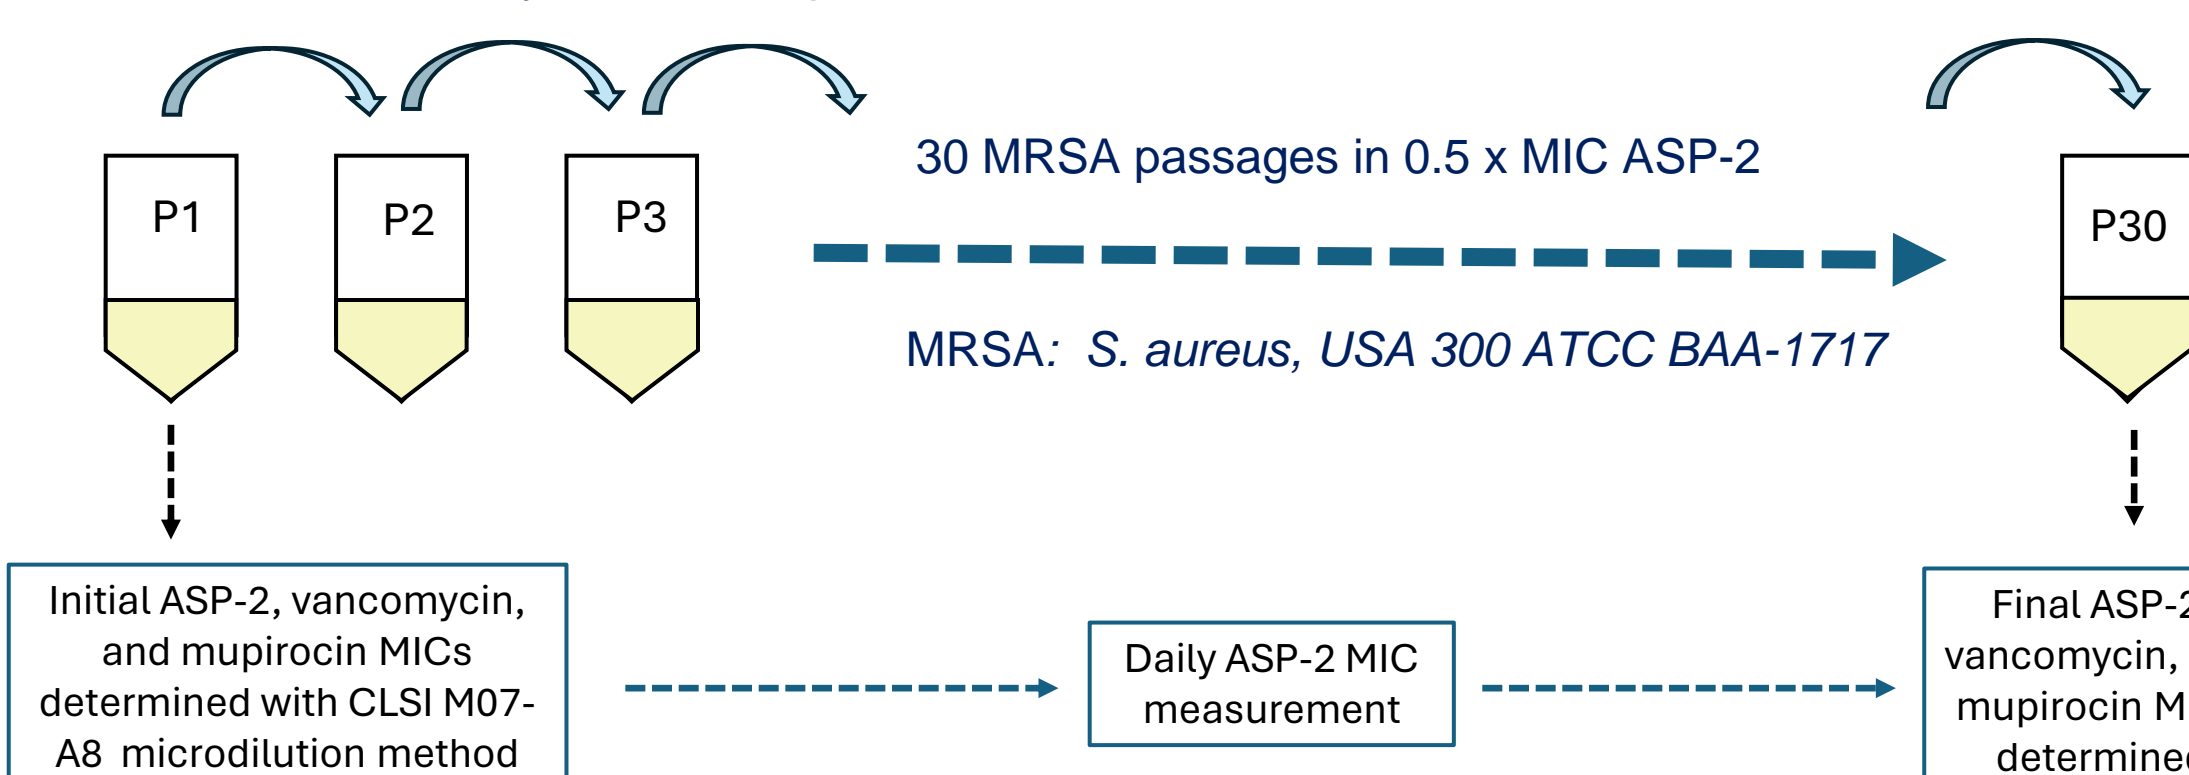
P1

P2

P3

30 MRSA passages in 0.5 x MIC ASP-2

MRSA: S. aureus, USA 300 ATCC BAA-1717

P30

Initial ASP-2, vancomycin, and mupirocin MICs determined with CLSI M07-A8 microdilution method

Daily ASP-2 MIC measurement

Final ASP-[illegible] vancomycin, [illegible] mupirocin M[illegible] determine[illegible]